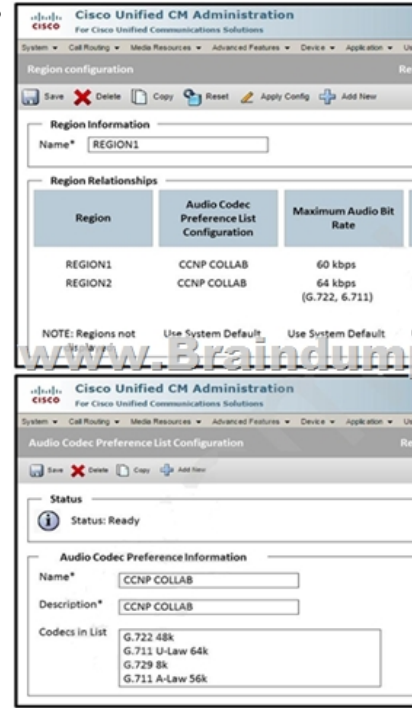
cisco Cisco Unified CM Administration
For Cisco Unified Communications Solutions

System ▾ Call Routing ▾ Media Resources ▾ Advanced Features ▾ Device ▾ Application ▾ Us

Region configuration Re

Save Delete Copy Reset Apply Config Add New

Region Information

Name* REGION1

Region Relationships

| Region | Audio Codec Preference List Configuration | Maximum Audio Bit Rate |
|---|---|---|
| REGION1 | CCNP COLLAB | 60 kbps |
| REGION2 | CCNP COLLAB | 64 kbps (G.722, 6.711) |
| NOTE: Regions not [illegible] | Use System Default | Use System Default |

www.Braindum

cisco Cisco Unified CM Administration
For Cisco Unified Communications Solutions

System ▾ Call Routing ▾ Media Resources ▾ Advanced Features ▾ Device ▾ Application ▾ Us

Audio Codec Preference List Configuration Re

Save Delete Copy Add New

Status

Status: Ready

Audio Codec Preference Information

Name* CCNP COLLAB

Description* CCNP COLLAB

Codecs in List
G.722 48k
G.711 U-Law 64k
G.729 8k
G.711 A-Law 56k